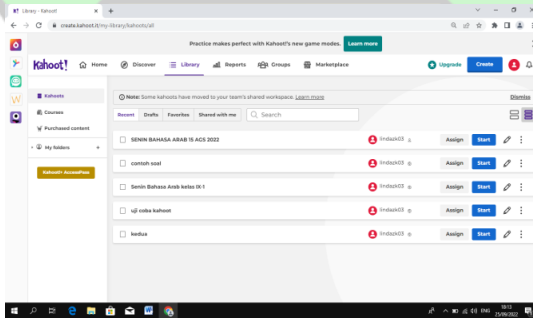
Library - Kahoot!

create.kahoot.it/my-library/kahoots/all

Practice makes perfect with Kahoot!'s new game modes. Learn more

Kahoot! Home Discover Library Reports Groups Marketplace Upgrade Create

Kahoots
Courses
Purchased content
My folders
Kahoot! AccessPass

Note: Some kahoots have moved to your team's shared workspace. Learn more Dismiss

Recent Drafts Favorites Shared with me Search

| | | | |
|---|---|---|---|
| SENIN BAHASA ARAB 15 AGS 2022 | lindazk03 | Assign | Start |
| contoh soal | lindazk03 | Assign | Start |
| Senin Bahasa Arab kelas IX-1 | lindazk03 | Assign | Start |
| uji coba kahoot | lindazk03 | Assign | Start |
| kedua | lindazk03 | Assign | Start |

ENG 19:13 25/08/2022